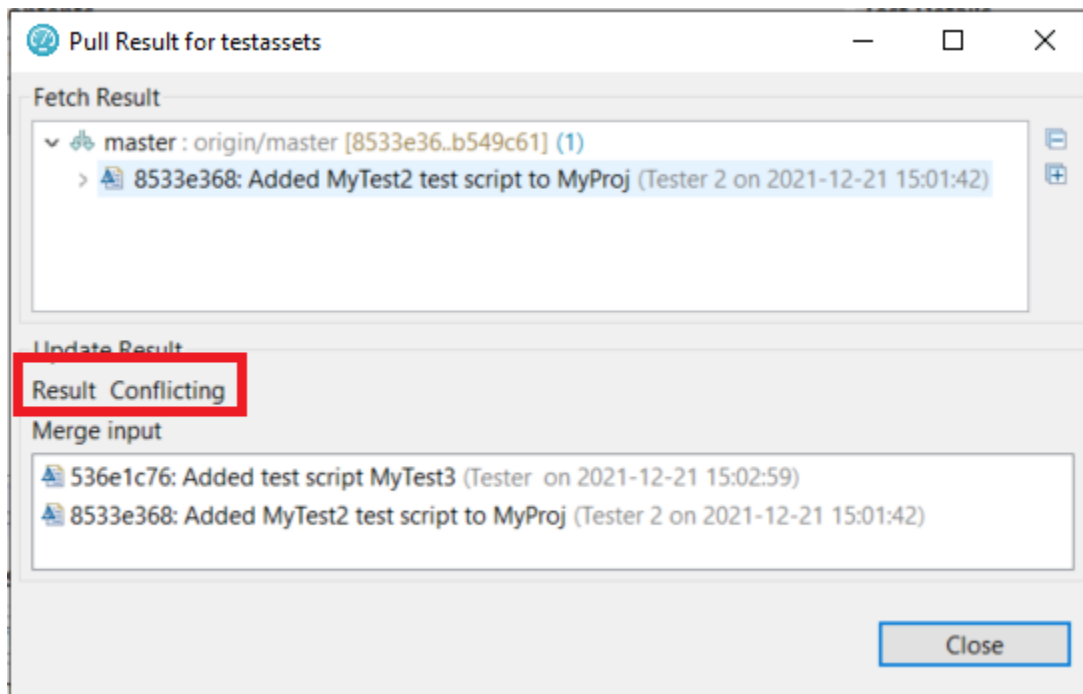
Pull Result for testassets

Fetch Result

master : origin/master [8533e36..b549c61] (1)

8533e368: Added MyTest2 test script to MyProj (Tester 2 on 2021-12-21 15:01:42)

Update Result

Result Conflicting

Merge input

536e1c76: Added test script MyTest3 (Tester on 2021-12-21 15:02:59)

8533e368: Added MyTest2 test script to MyProj (Tester 2 on 2021-12-21 15:01:42)

Close